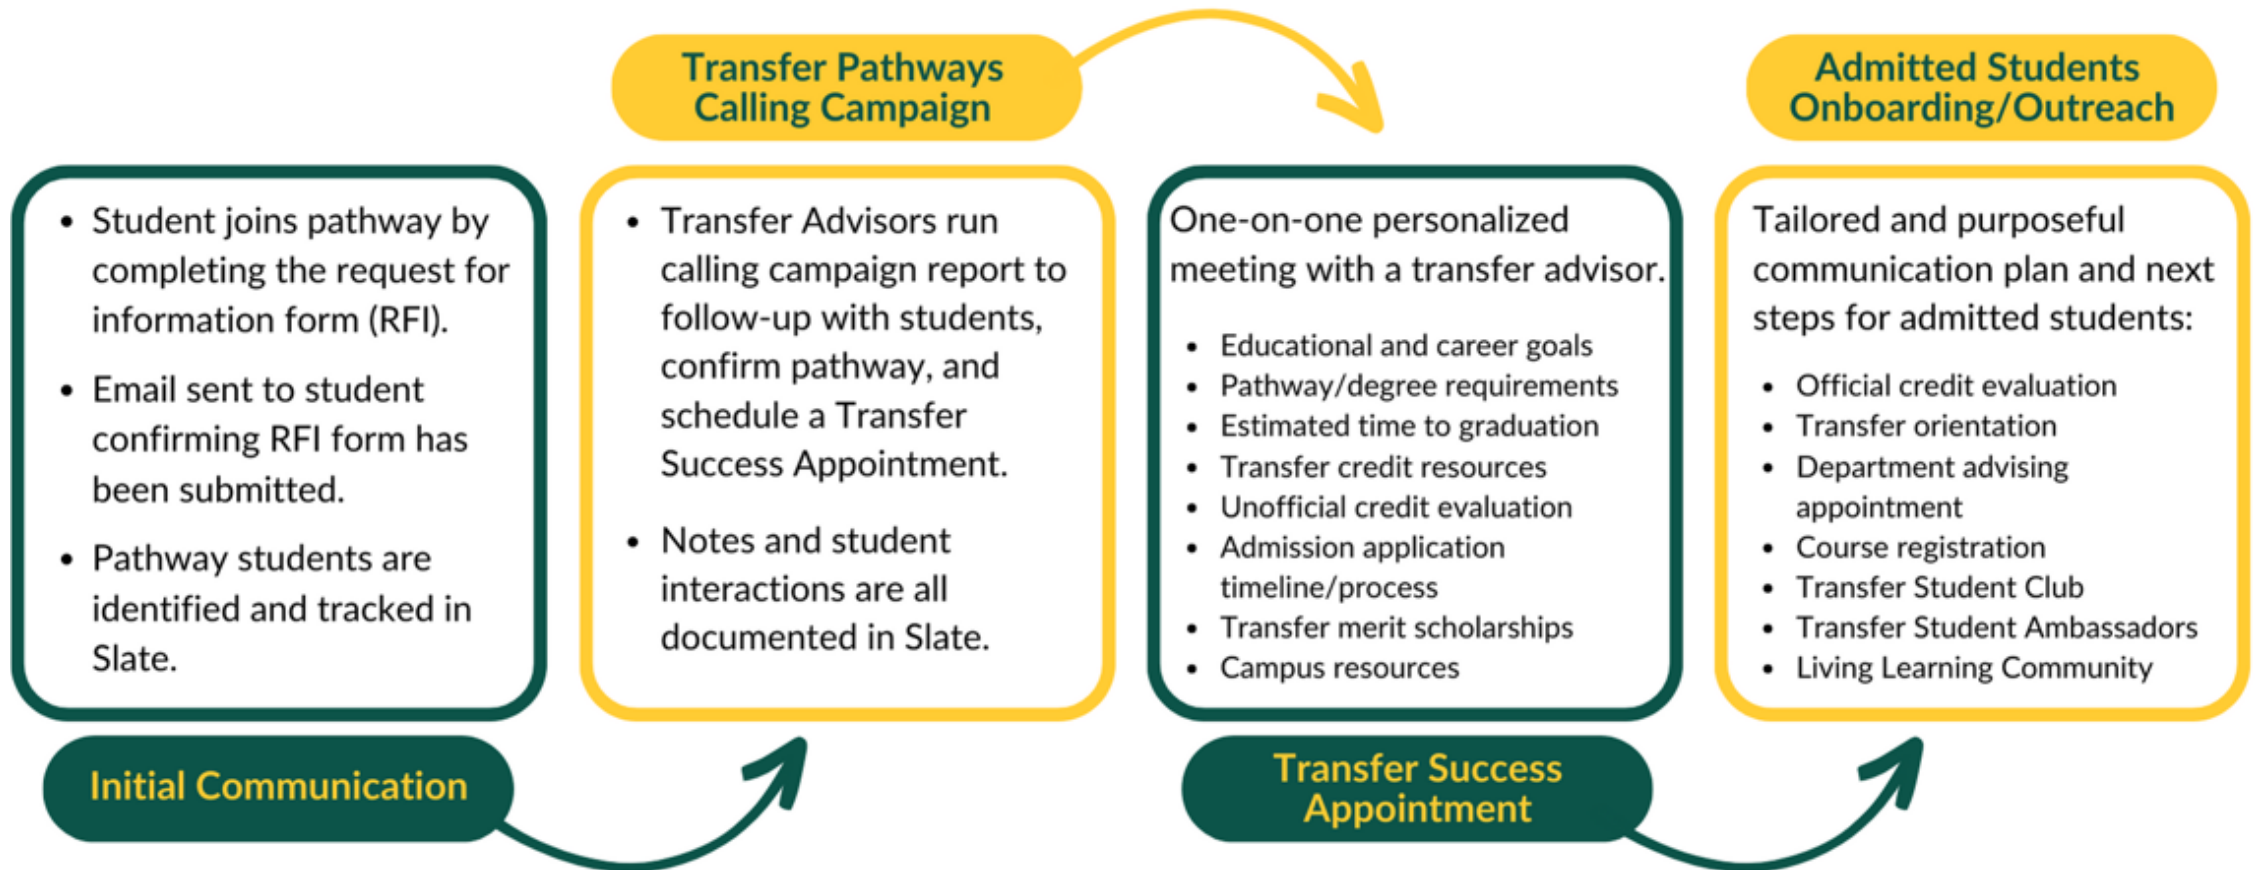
Initial Communication

- Student joins pathway by completing the request for information form (RFI).
- Email sent to student confirming RFI form has been submitted.
- Pathway students are identified and tracked in Slate.

Transfer Pathways Calling Campaign

- Transfer Advisors run calling campaign report to follow-up with students, confirm pathway, and schedule a Transfer Success Appointment.
- Notes and student interactions are all documented in Slate.

Transfer Success Appointment

One-on-one personalized meeting with a transfer advisor.

- Educational and career goals
- Pathway/degree requirements
- Estimated time to graduation
- Transfer credit resources
- Unofficial credit evaluation
- Admission application timeline/process
- Transfer merit scholarships
- Campus resources

Admitted Students Onboarding/Outreach

Tailored and purposeful communication plan and next steps for admitted students:

- Official credit evaluation
- Transfer orientation
- Department advising appointment
- Course registration
- Transfer Student Club
- Transfer Student Ambassadors
- Living Learning Community